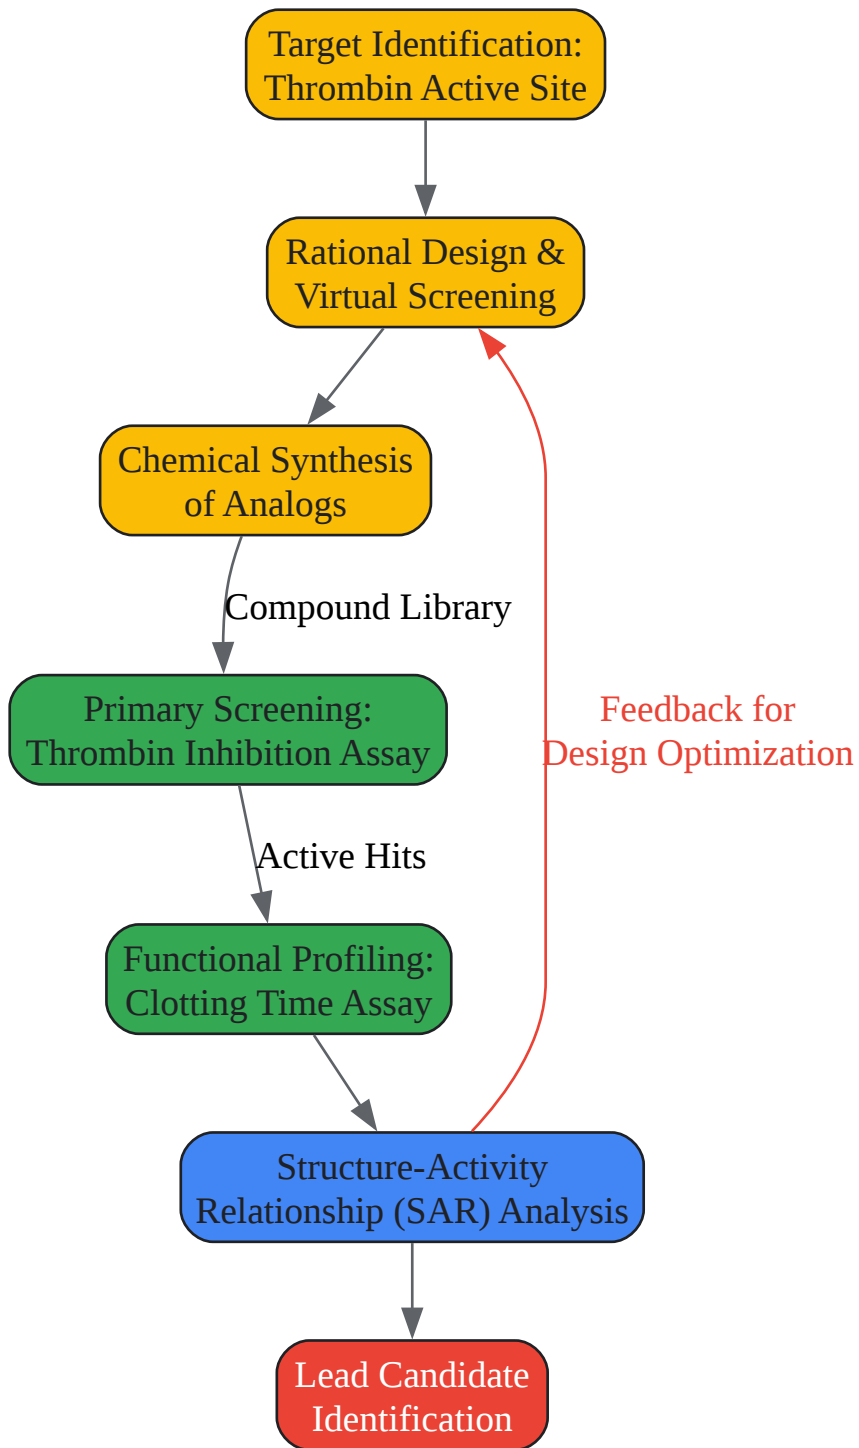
Target Identification:
Thrombin Active Site

Rational Design &
Virtual Screening

Chemical Synthesis
of Analogs

Compound Library

Primary Screening:
Thrombin Inhibition Assay

Active Hits

Functional Profiling:
Clotting Time Assay

Feedback for
Design Optimization

Structure-Activity
Relationship (SAR) Analysis

Lead Candidate
Identification